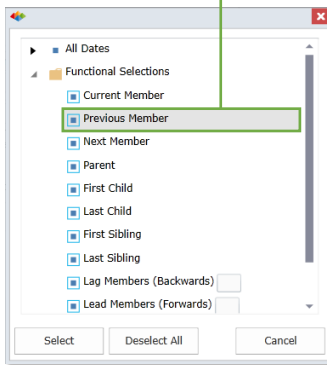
All Dates
Functional Selections
Current Member
Previous Member
Next Member
Parent
First Child
Last Child
First Sibling
Last Sibling
Lag Members (Backwards)
Lead Members (Forwards)

Select
Deselect All
Cancel